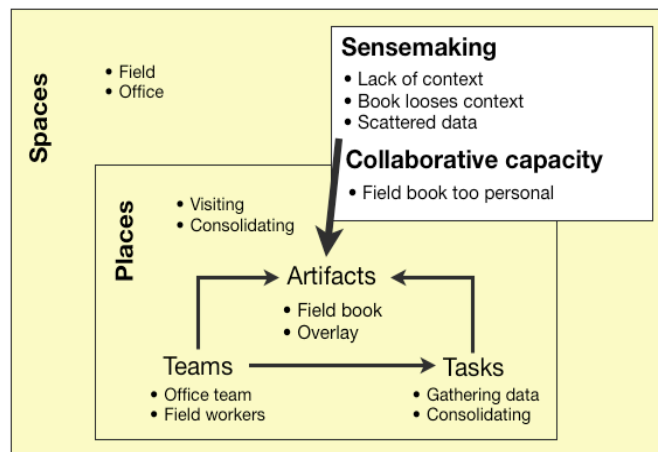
Spaces

• Field
• Office

Sensemaking
• Lack of context
• Book looses context
• Scattered data

Collaborative capacity
• Field book too personal

Places

• Visiting
• Consolidating

Artifacts
• Field book
• Overlay

Teams
• Office team
• Field workers

Tasks
• Gathering data
• Consolidating